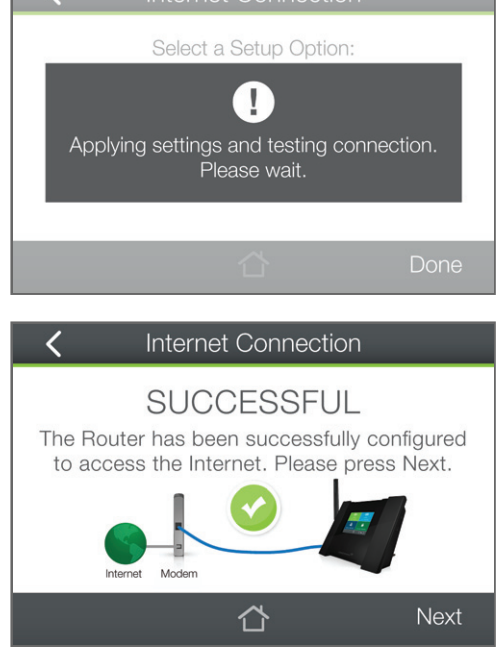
Internet Connection

Select a Setup Option:

!

Applying settings and testing connection. Please wait.

Done

Internet Connection

SUCCESSFUL

The Router has been successfully configured to access the Internet. Please press Next.

Internet Modem

Next